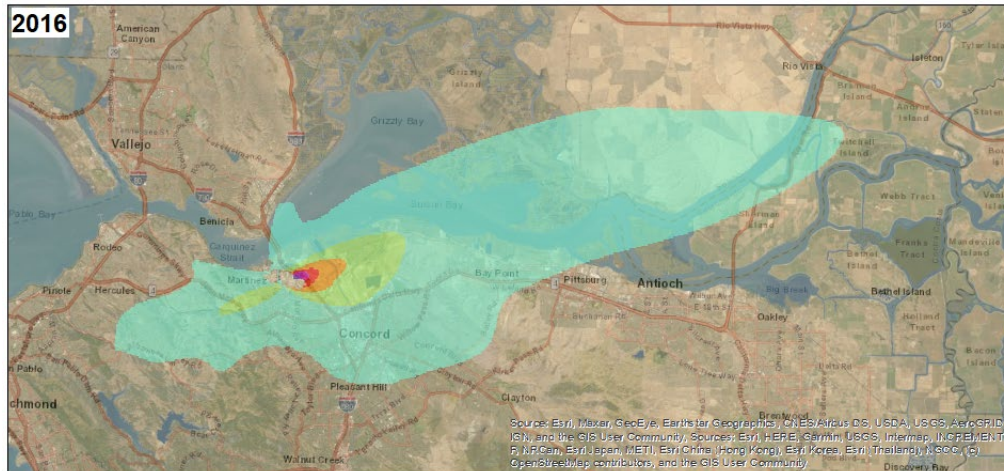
2016

American Canyon

Vallejo

Grizzly Bay

Grizzly Island

Rio Vista

Isleton

Benicia

Carquinez Strait

Suisun Bay

Rodeo

Pinole

Hercules

Martinez

Concord

Bay Point

Pittsburg

Antioch

Oakley

Big Break

Webb Tract

Franks Tract

Bethel Island

Holland Tract

Bacon Island

Pleasant Hill

Clayton

Walnut Creek

Pablo

chmond

Pablo Bay

Brentwood

Discovery Bay

Source: Esri, Maxar, GeoEye, Earthstar Geographics, CNES/Airbus DS, USDA, USGS, AeroGRID, IGN, and the GIS User Community, Sources: Esri, HERE, Garmin, USGS, Intermap, INCREMENT P, NRCan, Esri Japan, METI, Esri China (Hong Kong), Esri Korea, Esri (Thailand), NGCC, (c) OpenStreetMap contributors, and the GIS User Community